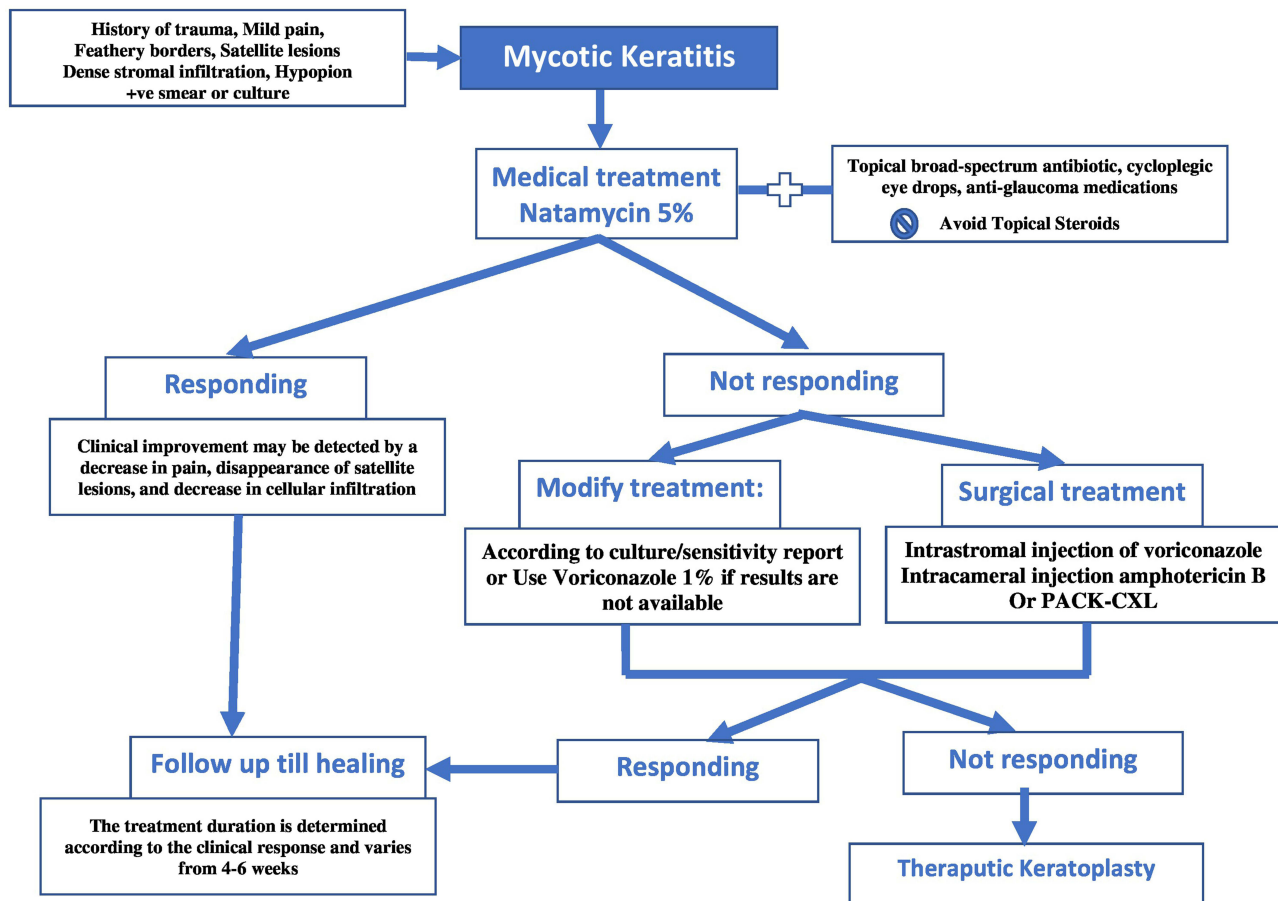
History of trauma, Mild pain, Feathery borders, Satellite lesions Dense stromal infiltration, Hypopion +ve smear or culture

Mycotic Keratitis

Medical treatment Natamycin 5%

Topical broad-spectrum antibiotic, cycloplegic eye drops, anti-glaucoma medications

Avoid Topical Steroids

Responding

Clinical improvement may be detected by a decrease in pain, disappearance of satellite lesions, and decrease in cellular infiltration

Not responding

Modify treatment:

According to culture/sensitivity report or Use Voriconazole 1% if results are not available

Surgical treatment

Intrastromal injection of voriconazole Intracameral injection amphotericin B Or PACK-CXL

Follow up till healing

Responding

Not responding

The treatment duration is determined according to the clinical response and varies from 4-6 weeks

Theraputic Keratoplasty